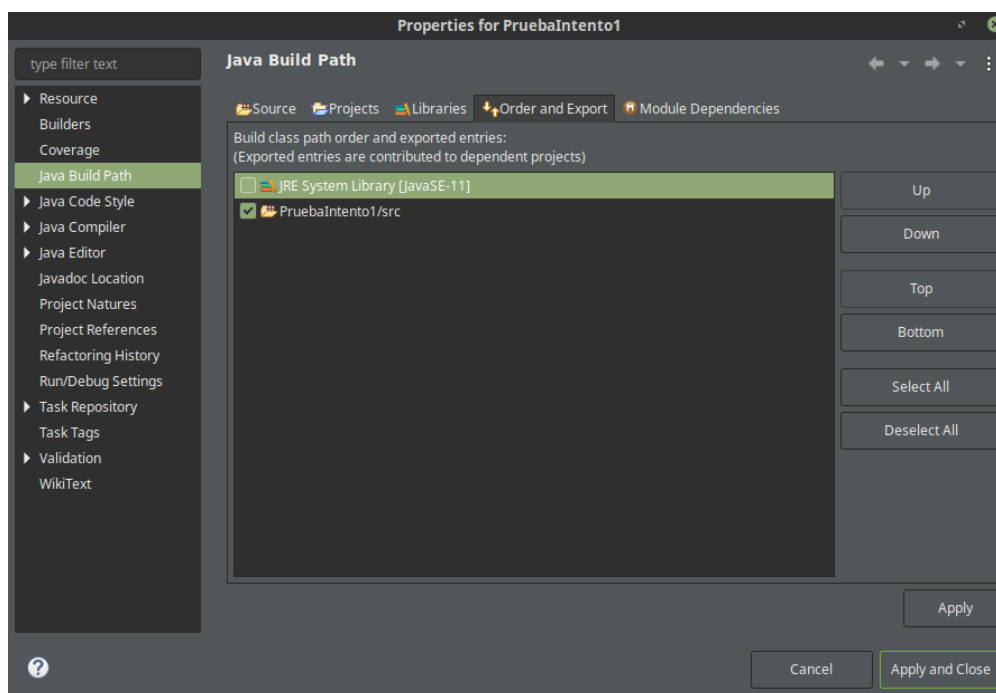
Properties for PruebaIntento1

type filter text

Resource
Builders
Coverage
Java Build Path
Java Code Style
Java Compiler
Java Editor
Javadoc Location
Project Natures
Project References
Refactoring History
Run/Debug Settings
Task Repository
Task Tags
Validation
WikiText

Java Build Path

Source Projects Libraries Order and Export Module Dependencies

Build class path order and exported entries:
(Exported entries are contributed to dependent projects)

JRE System Library [JavaSE-11]
PruebaIntento1/src

Up
Down
Top
Bottom
Select All
Deselect All

Apply

Cancel
Apply and Close